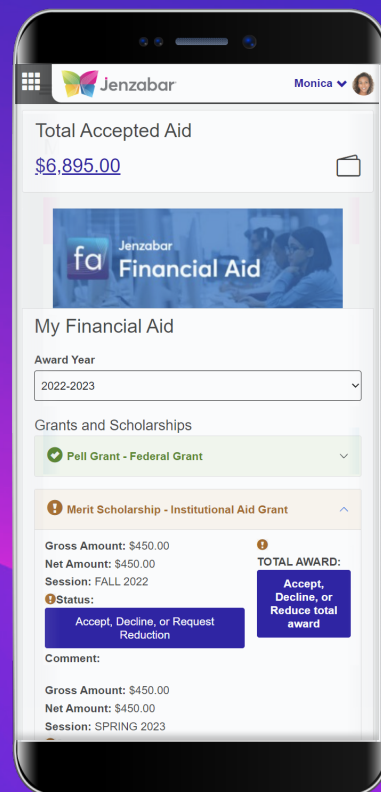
Jenzabar

Monica

Total Accepted Aid

$6,895.00

fa Jenzabar Financial Aid

My Financial Aid

Award Year

2022-2023

Grants and Scholarships

Pell Grant - Federal Grant

Merit Scholarship - Institutional Aid Grant

Gross Amount: $450.00
Net Amount: $450.00
Session: FALL 2022
Status:

Accept, Decline, or Request Reduction

TOTAL AWARD:

Accept, Decline, or Reduce total award

Comment:

Gross Amount: $450.00
Net Amount: $450.00
Session: SPRING 2023